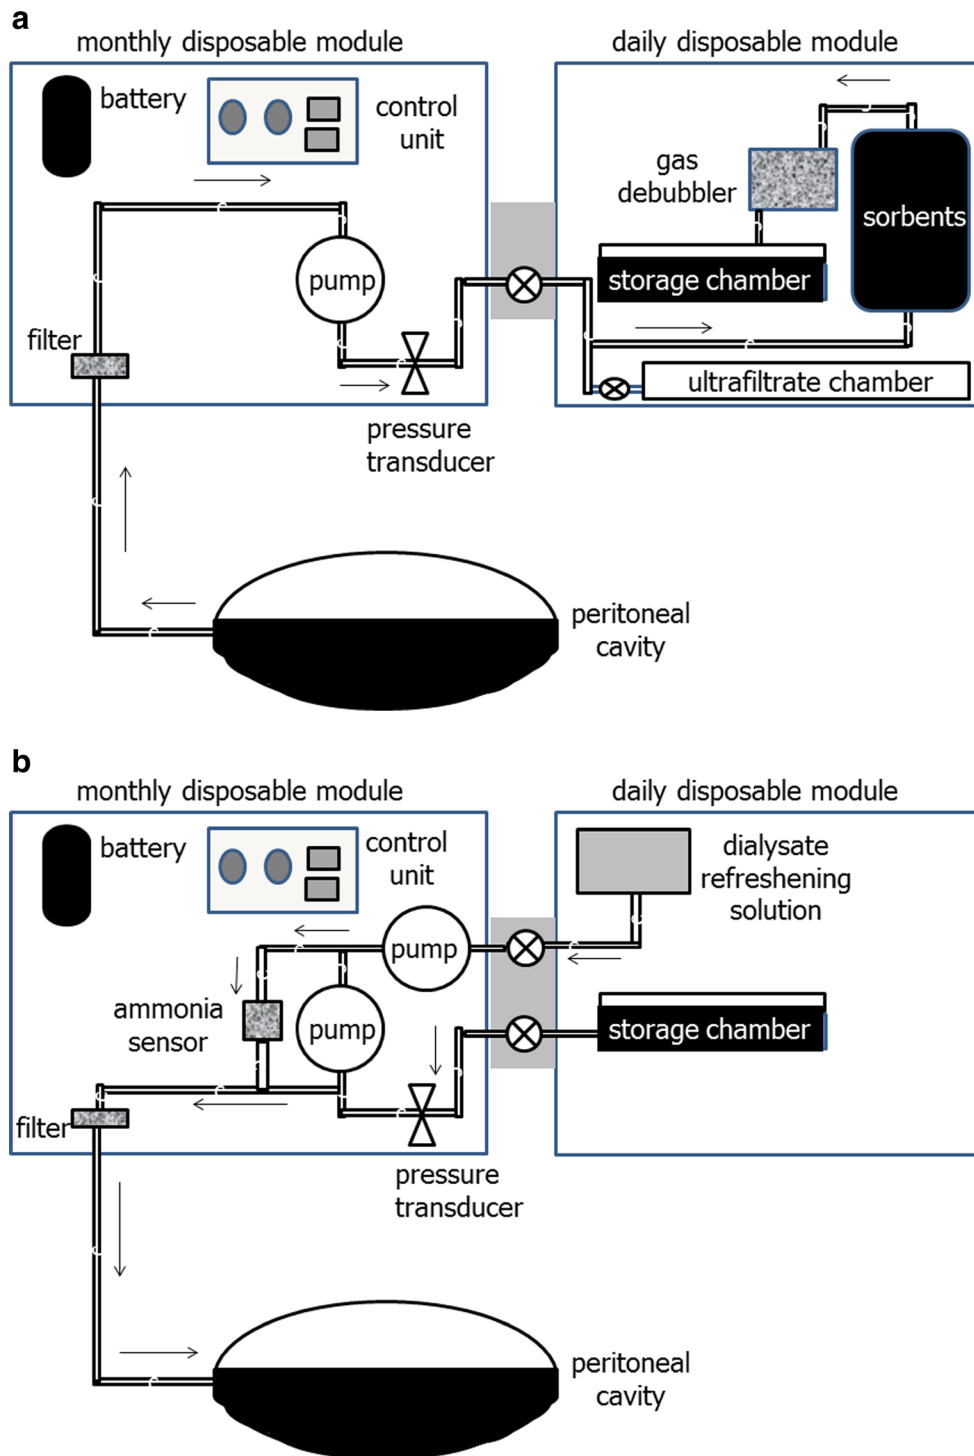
a

monthly disposable module

battery

control unit

pump

filter

pressure transducer

daily disposable module

gas debubbler

sorbents

storage chamber

ultrafiltrate chamber

peritoneal cavity

b

monthly disposable module

battery

control unit

pump

ammonia sensor

pump

filter

pressure transducer

daily disposable module

dialysate refreshening solution

storage chamber

peritoneal cavity